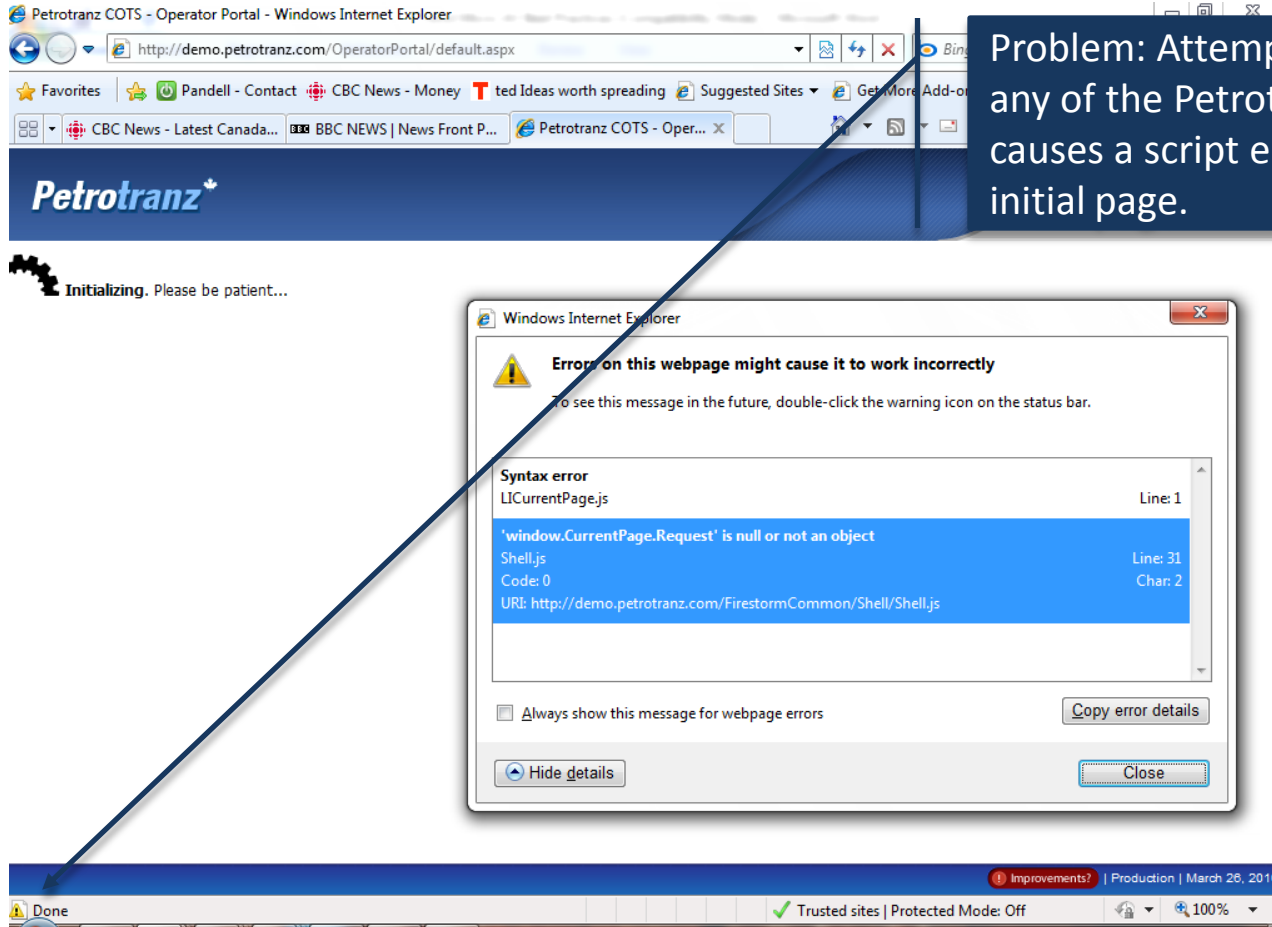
Petrotranz COTS - Operator Portal - Windows Internet Explorer

http://demo.petrotranz.com/OperatorPortal/default.aspx

Bing

Favorites Pandell - Contact CBC News - Money ted Ideas worth spreading Suggested Sites Get More Add-o

CBC News - Latest Canada... BBC NEWS | News Front P... Petrotranz COTS - Oper...

Problem: Attemp any of the Petrot causes a script e initial page.

Petrotranz

Initializing. Please be patient...

Windows Internet Explorer

Errors on this webpage might cause it to work incorrectly

To see this message in the future, double-click the warning icon on the status bar.

Syntax error
LICurrentPage.js Line: 1

'window.CurrentPage.Request' is null or not an object
Shell.js Line: 31
Code: 0 Char: 2
URI: http://demo.petrotranz.com/FirestormCommon/Shell/Shell.js

Always show this message for webpage errors

Copy error details

Hide details

Close

Improvements? | Production | March 26, 201

Done

Trusted sites | Protected Mode: Off

100%